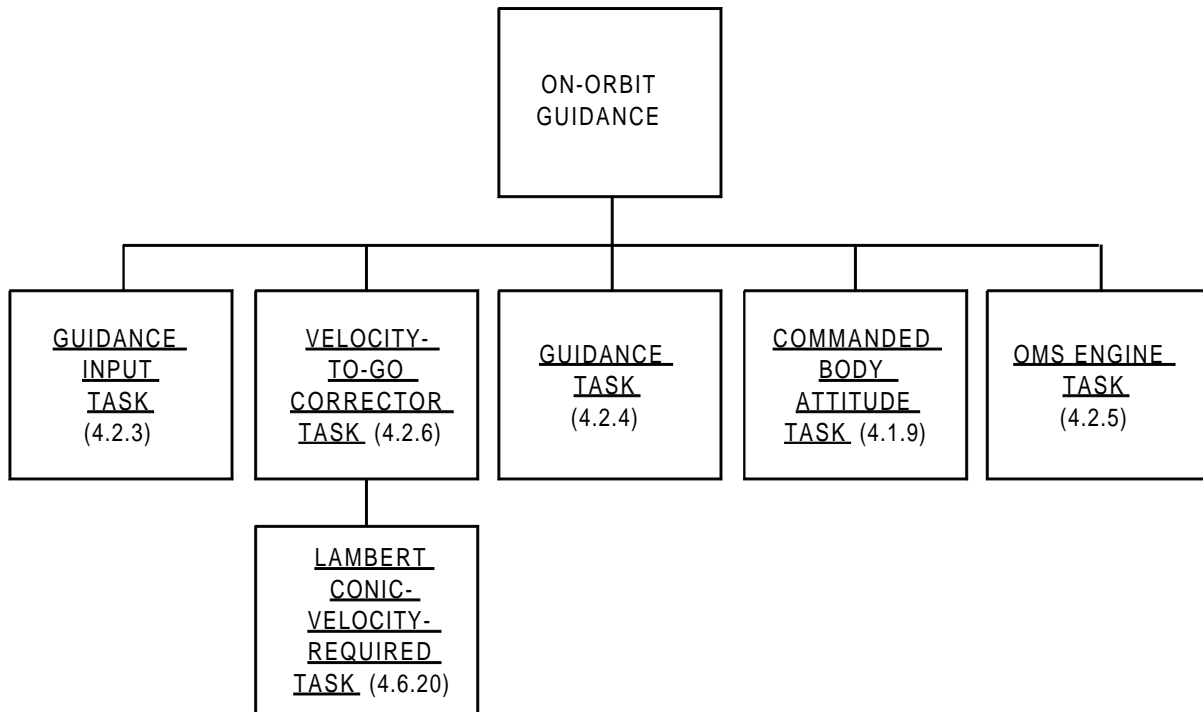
ON-ORBIT GUIDANCE

GUIDANCE INPUT TASK (4.2.3)

VELOCITY-TO-GO CORRECTOR TASK (4.2.6)

GUIDANCE TASK (4.2.4)

COMMANDED BODY ATTITUDE TASK (4.1.9)

OMS ENGINE TASK (4.2.5)

LAMBERT CONIC-VELOCITY-REQUIRED TASK (4.6.20)